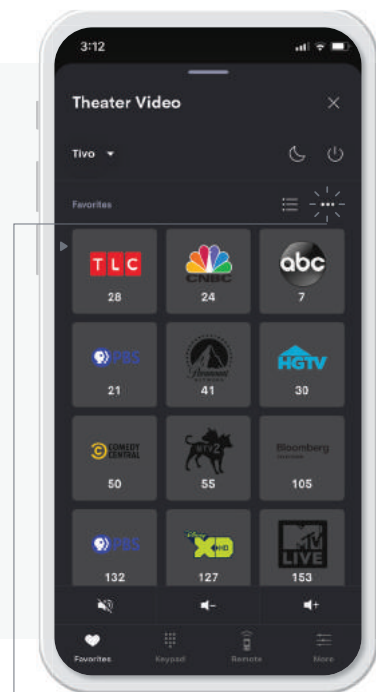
3:12

Theater Video

Tivo

Favorites

TLC
28

CNBC
24

abc
7

PBS
21

Paramount
41

HGTV
30

COMEDY CENTRAL
50

STARZ
55

Bloomberg
105

PBS
132

XD HD
127

MTV LIVE
153

Favorites

Keypad

Remote

More